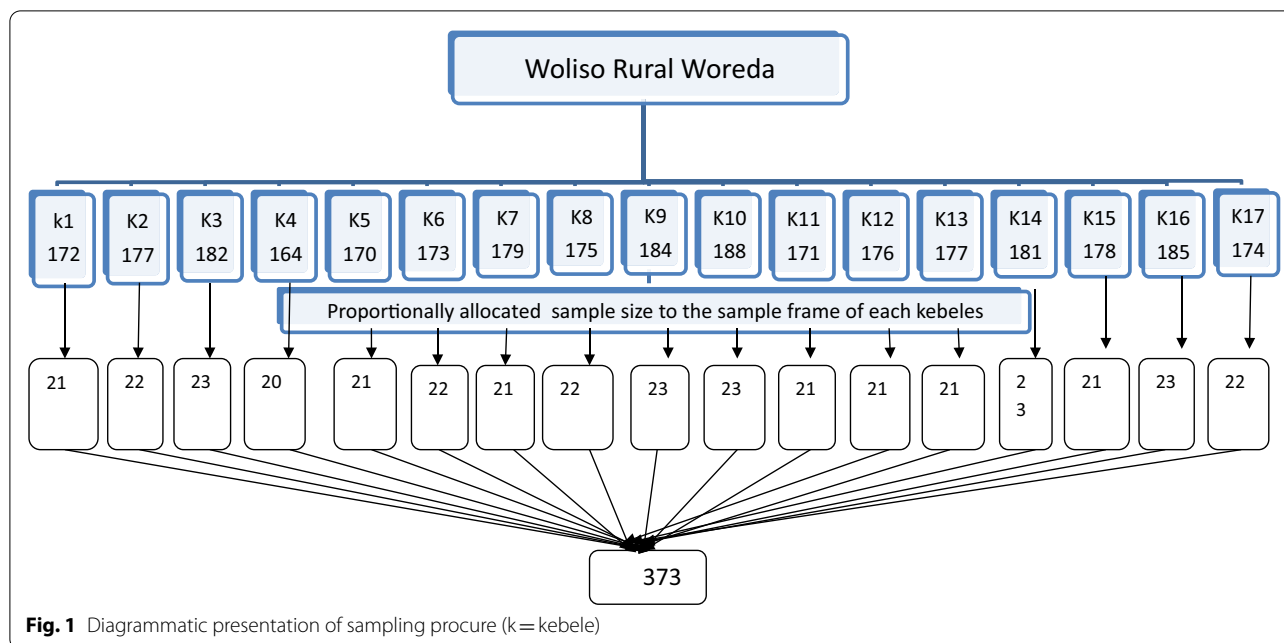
Woliso Rural Woreda

k1 172

K2 177

K3 182

K4 164

K5 170

K6 173

K7 179

K8 175

K9 184

K10 188

K11 171

K12 176

K13 177

K14 181

K15 178

K16 185

K17 174

Proportionally allocated sample size to the sample frame of each kebeles

21

22

23

20

21

22

21

22

23

23

21

21

21

2 3

21

23

22

373

**Fig. 1** Diagrammatic presentation of sampling procure (k = kebele)